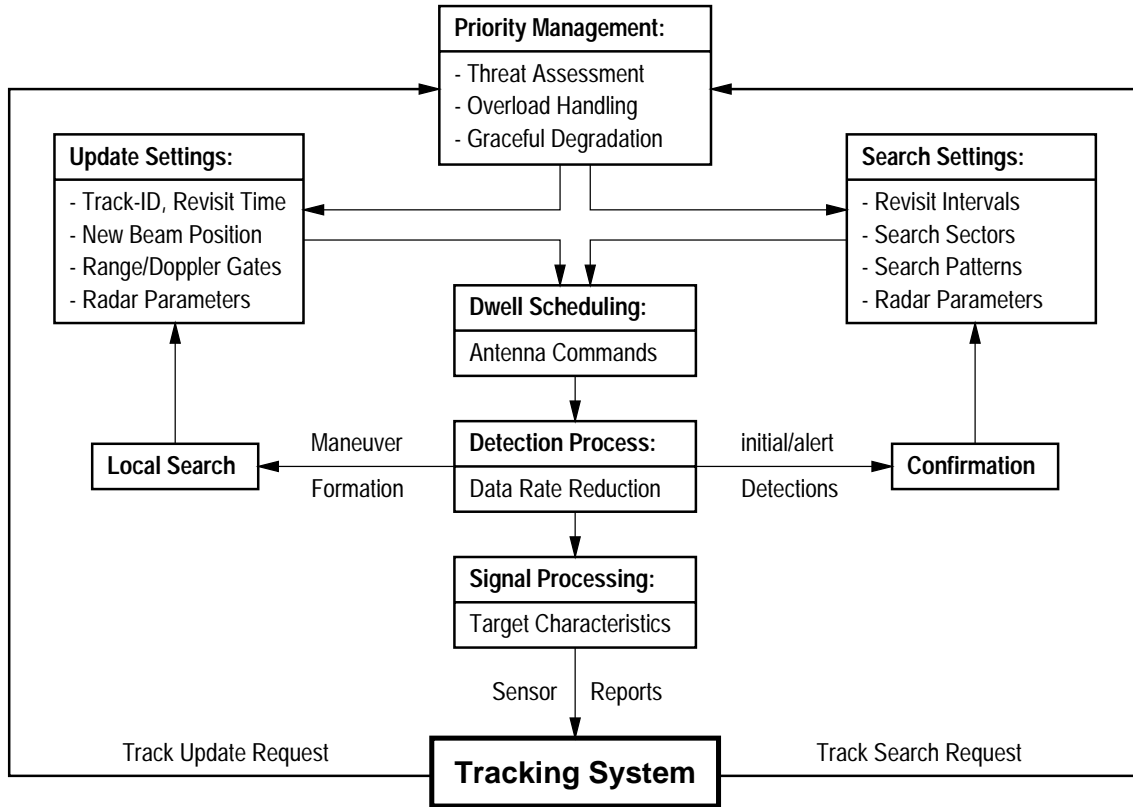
Priority Management:
- Threat Assessment
- Overload Handling
- Graceful Degradation

Update Settings:
- Track-ID, Revisit Time
- New Beam Position
- Range/Doppler Gates
- Radar Parameters

Search Settings:
- Revisit Intervals
- Search Sectors
- Search Patterns
- Radar Parameters

Dwell Scheduling:
Antenna Commands

Local Search

Maneuver

Formation

Detection Process:
Data Rate Reduction

initial/alert

Detections

Confirmation

Signal Processing:
Target Characteristics

Sensor

Reports

Track Update Request

Tracking System

Track Search Request